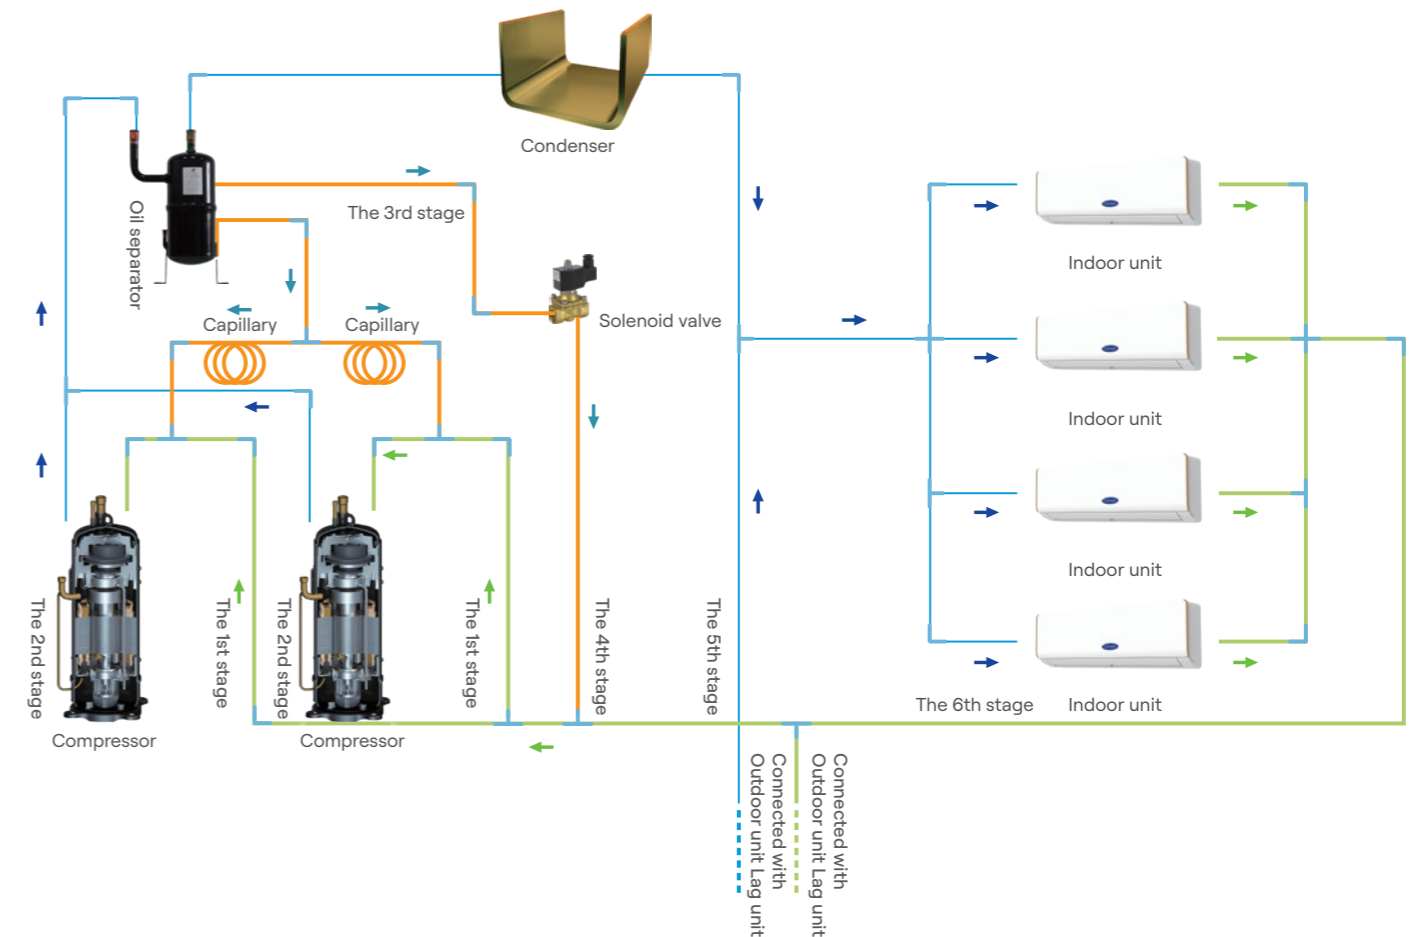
Condenser

Oil separator

The 3rd stage

Capillary

Capillary

Solenoid valve

Indoor unit

Indoor unit

Indoor unit

Indoor unit

The 6th stage

The 2nd stage

The 1st stage

The 2nd stage

The 1st stage

The 4th stage

The 5th stage

Compressor

Compressor

Connected with Outdoor unit Lag unit

Connected with Outdoor unit Lag unit